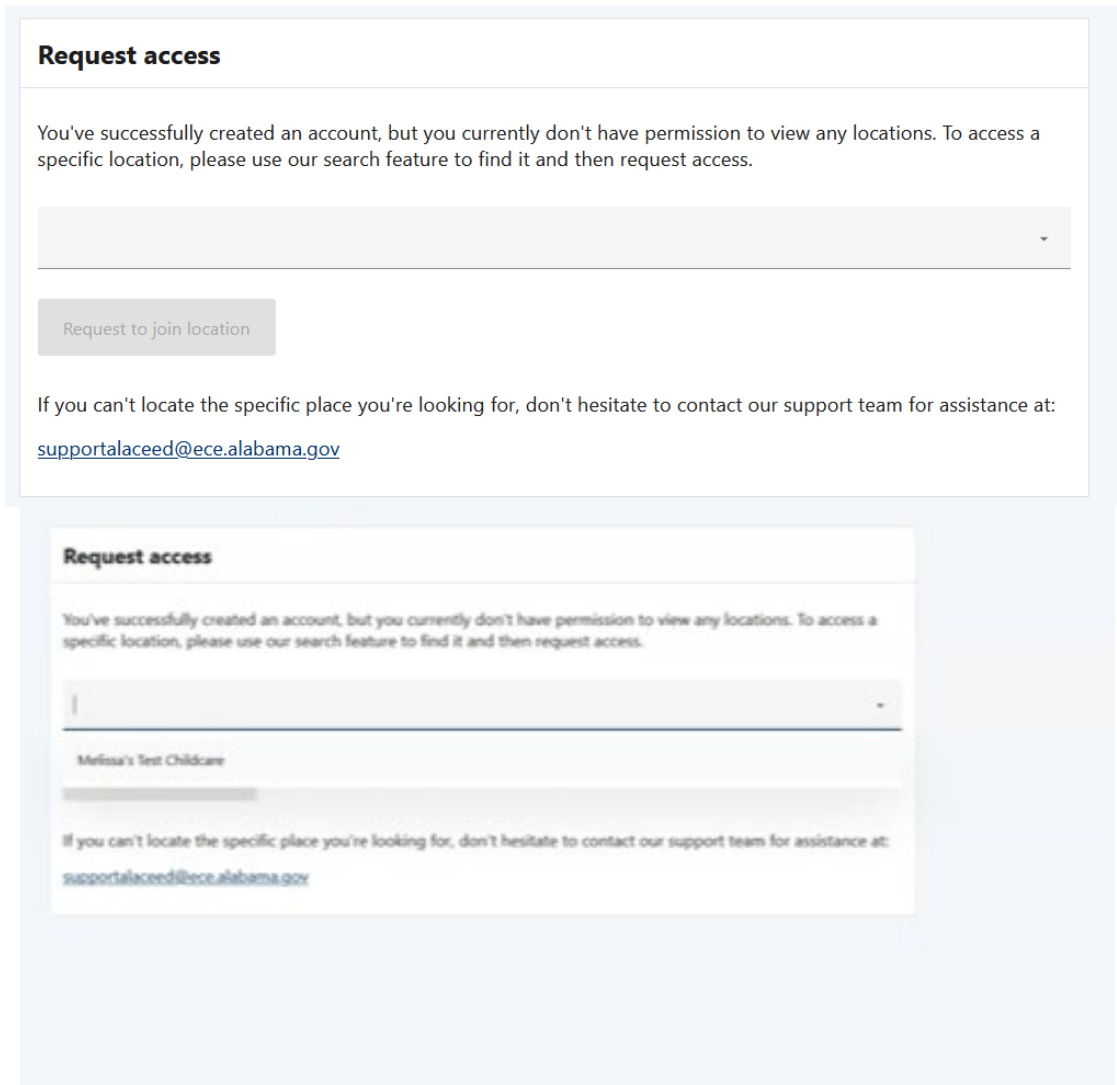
Request access

You've successfully created an account, but you currently don't have permission to view any locations. To access a specific location, please use our search feature to find it and then request access.

Request to join location

If you can't locate the specific place you're looking for, don't hesitate to contact our support team for assistance at:

supportalaceed@ece.alabama.gov

Request access

You've successfully created an account, but you currently don't have permission to view any locations. To access a specific location, please use our search feature to find it and then request access.

Melissa's Test Childcare

If you can't locate the specific place you're looking for, don't hesitate to contact our support team for assistance at:

supportalaceed@ece.alabama.gov